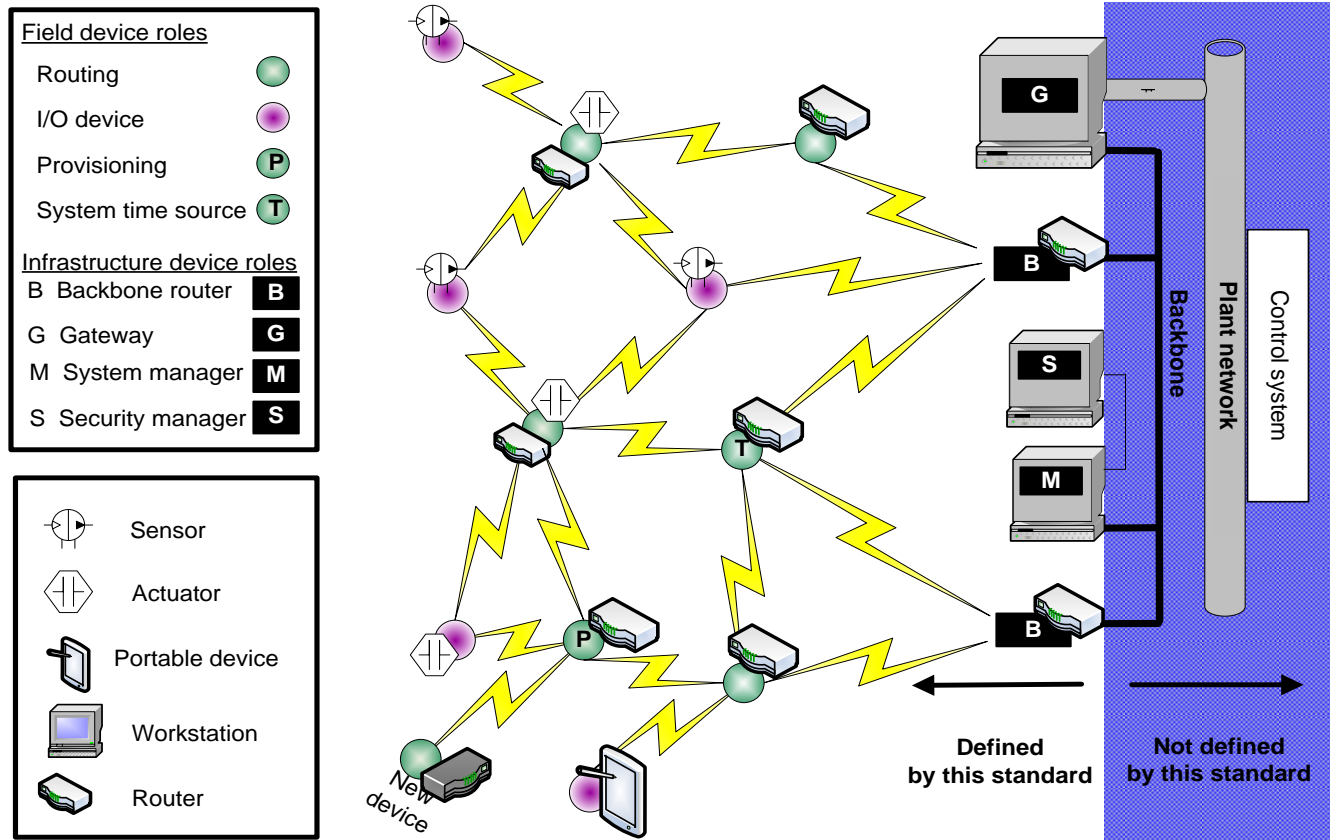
Field device roles
Routing
I/O device
Provisioning P
System time source T

Infrastructure device roles
B Backbone router B
G Gateway G
M System manager M
S Security manager S

Sensor
Actuator
Portable device
Workstation
Router

G
B
S
M
B
P
T
New device

Backbone
Plant network
Control system

Defined by this standard
Not defined by this standard